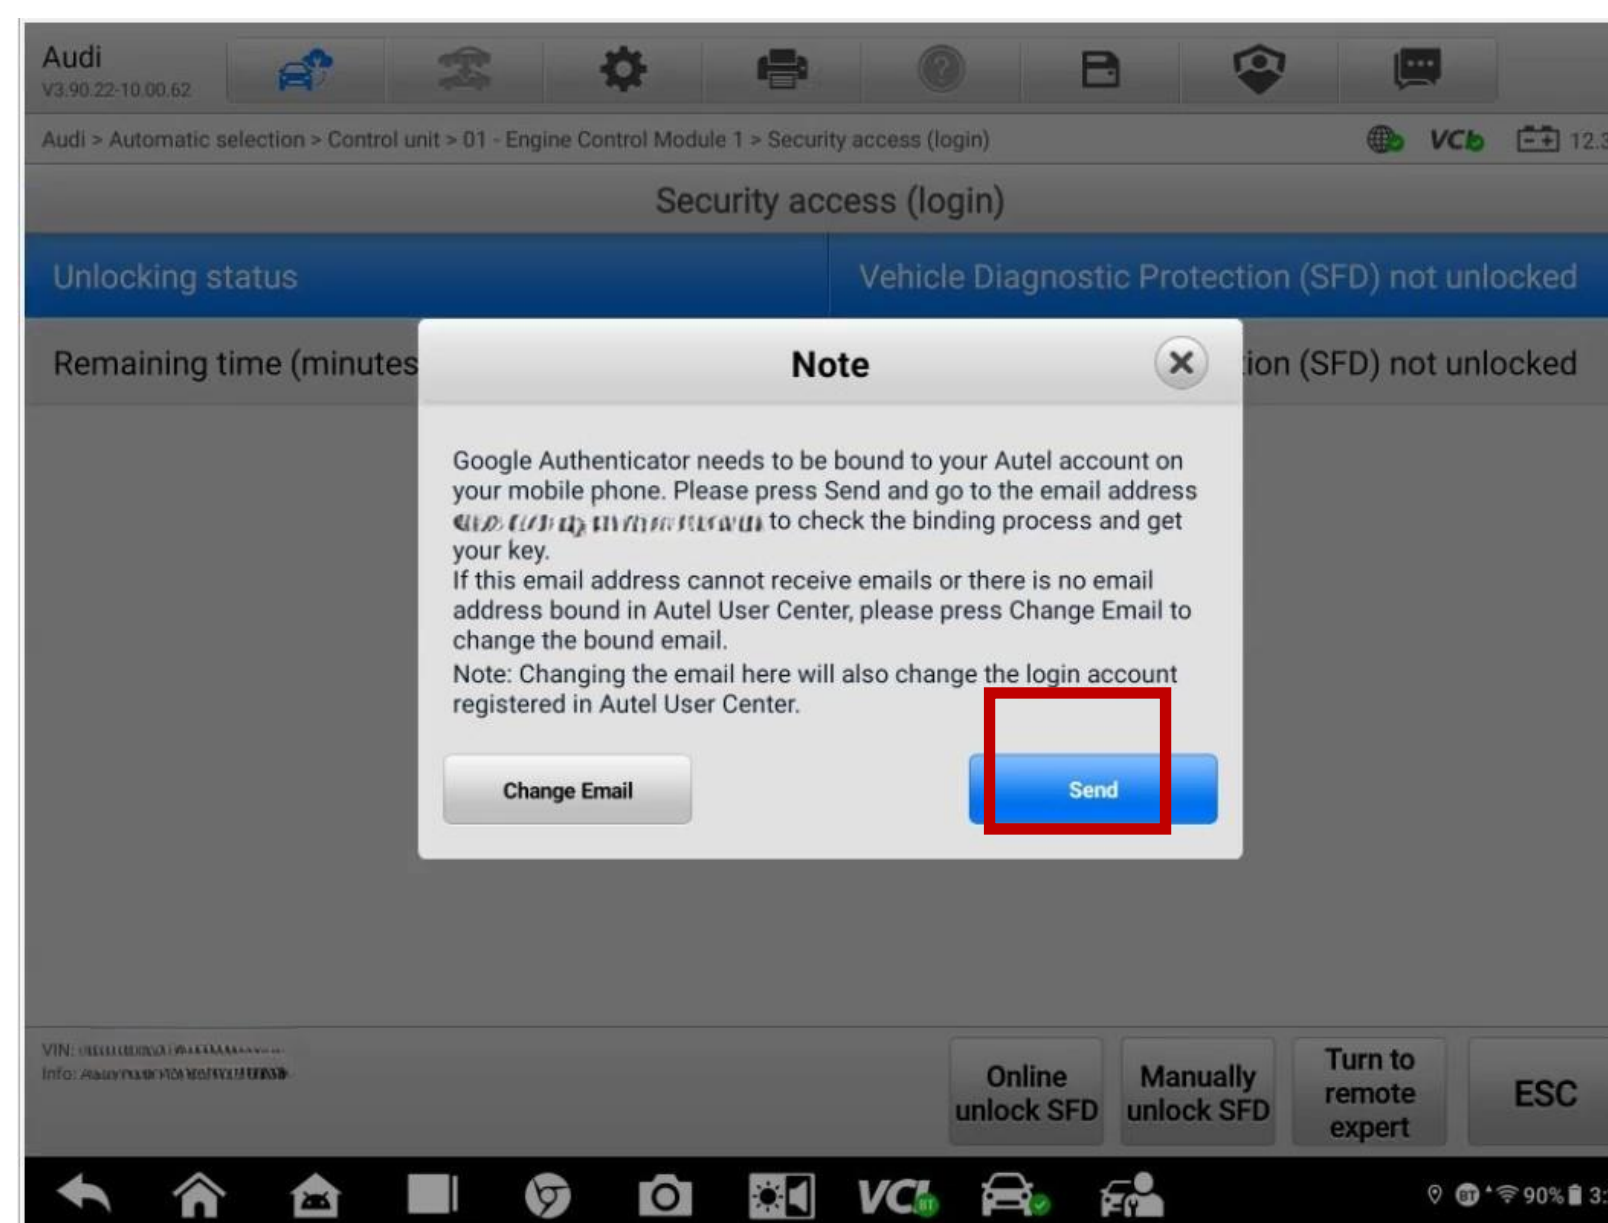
Audi
V3.90.22-10.00.62

Audi > Automatic selection > Control unit > 01 - Engine Control Module 1 > Security access (login)

VCI 12.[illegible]

Security access (login)

| Unlocking status | Vehicle Diagnostic Protection (SFD) not unlocked |
|---|---|
| Remaining time (minutes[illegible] | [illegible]ion (SFD) not unlocked |

Note

Google Authenticator needs to be bound to your Autel account on your mobile phone. Please press Send and go to the email address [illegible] to check the binding process and get your key.
If this email address cannot receive emails or there is no email address bound in Autel User Center, please press Change Email to change the bound email.
Note: Changing the email here will also change the login account registered in Autel User Center.

Change Email

Send

VIN: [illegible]
Info: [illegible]

Online unlock SFD

Manually unlock SFD

Turn to remote expert

ESC

VCI

90% 3:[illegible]